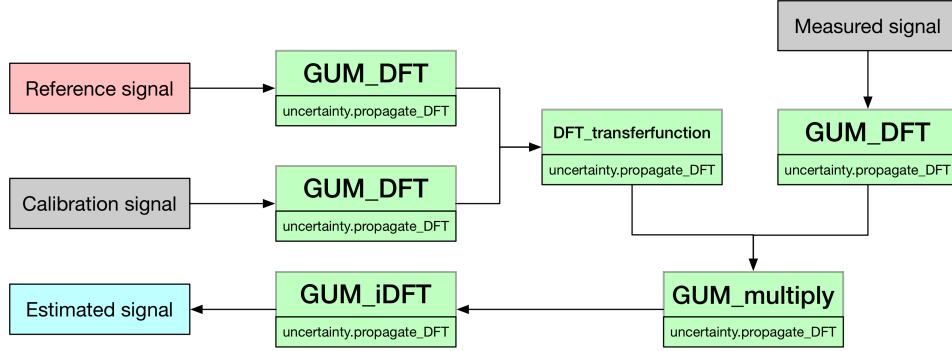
Measured signal

Reference signal

GUM_DFT
uncertainty.propagate_DFT

DFT_transferfunction
uncertainty.propagate_DFT

GUM_DFT
uncertainty.propagate_DFT

Calibration signal

GUM_DFT
uncertainty.propagate_DFT

Estimated signal

GUM_iDFT
uncertainty.propagate_DFT

GUM_multiply
uncertainty.propagate_DFT